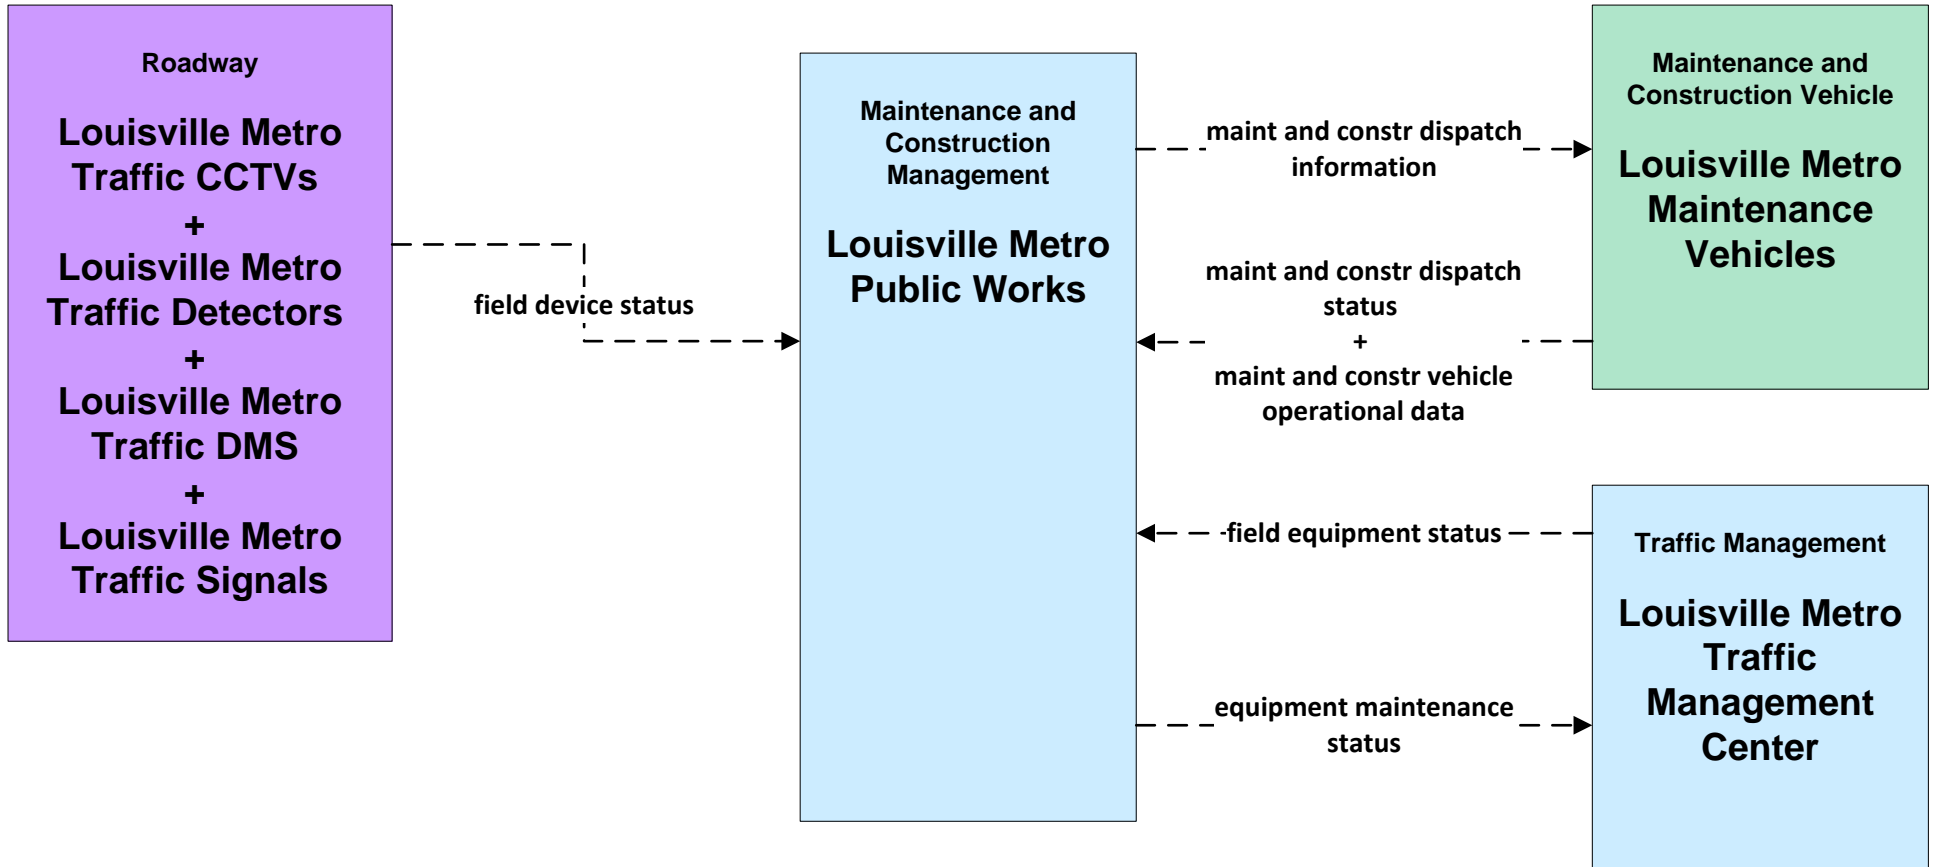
Roadway

Louisville Metro Traffic CCTVs
+
Louisville Metro Traffic Detectors
+
Louisville Metro Traffic DMS
+
Louisville Metro Traffic Signals

field device status

Maintenance and Construction Management

Louisville Metro Public Works

maint and constr dispatch information

maint and constr dispatch status
+
maint and constr vehicle operational data

field equipment status

equipment maintenance status

Maintenance and Construction Vehicle

Louisville Metro Maintenance Vehicles

Traffic Management

Louisville Metro Traffic Management Center